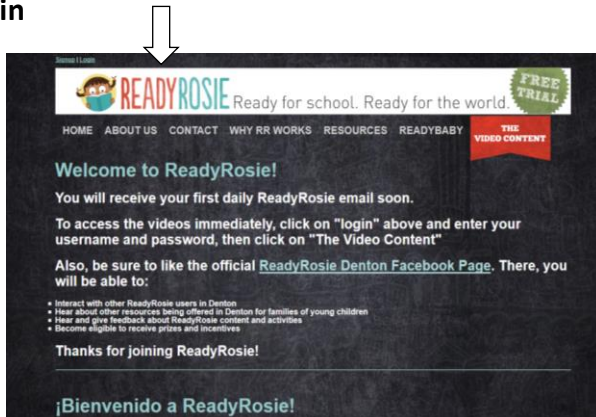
in

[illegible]

READYROSIE Ready for school. Ready for the world.

FREE TRIAL

HOME ABOUT US CONTACT WHY RR WORKS RESOURCES READYBABY THE VIDEO CONTENT

Welcome to ReadyRosie!

You will receive your first daily ReadyRosie email soon.

To access the videos immediately, click on "login" above and enter your username and password, then click on "The Video Content"

Also, be sure to like the official ReadyRosie Denton Facebook Page. There, you will be able to:

- Interact with other ReadyRosie users in Denton
- Hear about other resources being offered in Denton for families of young children
- Hear and give feedback about ReadyRosie content and activities
- Become eligible to receive prizes and incentives

Thanks for joining ReadyRosie!

¡Bienvenido a ReadyRosie!